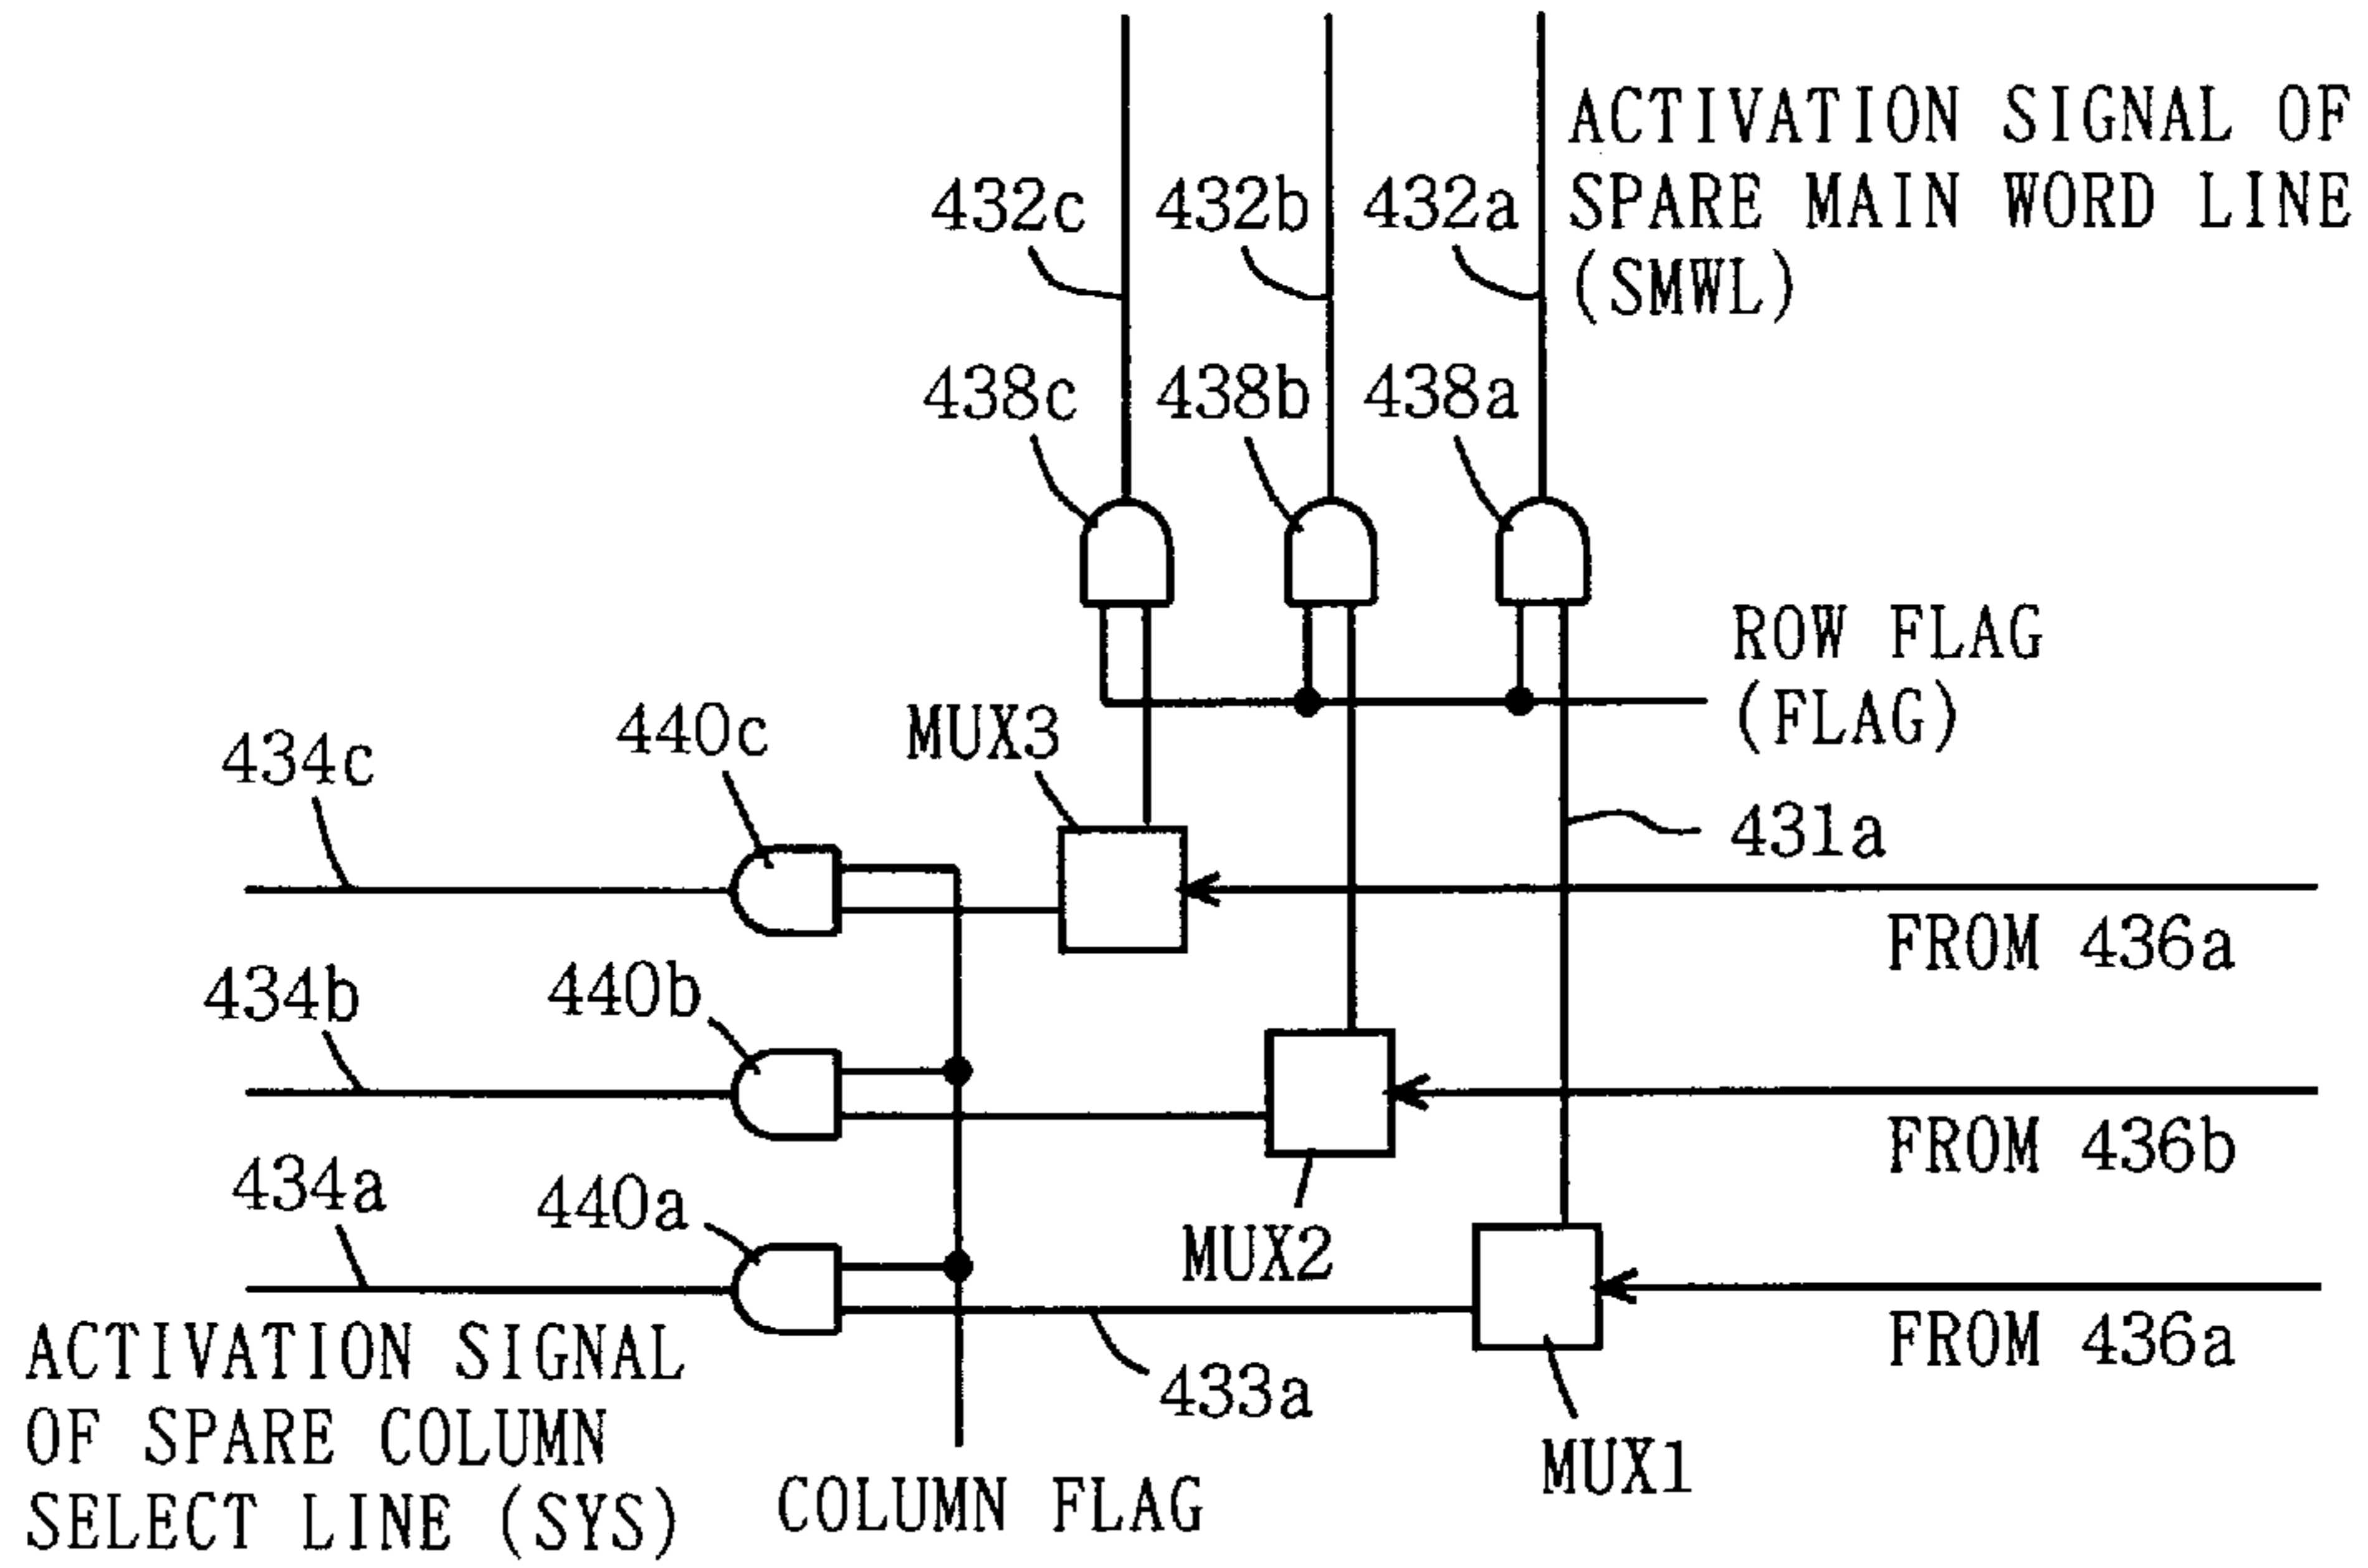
432c 432b 432a

ACTIVATION SIGNAL OF SPARE MAIN WORD LINE (SMWL)

438c 438b 438a

ROW FLAG (FLAG)

440c

MUX3

434c

431a

FROM 436a

434b

440b

FROM 436b

434a

440a

MUX2

FROM 436a

ACTIVATION SIGNAL OF SPARE COLUMN SELECT LINE (SYS)

433a

MUX1

COLUMN FLAG